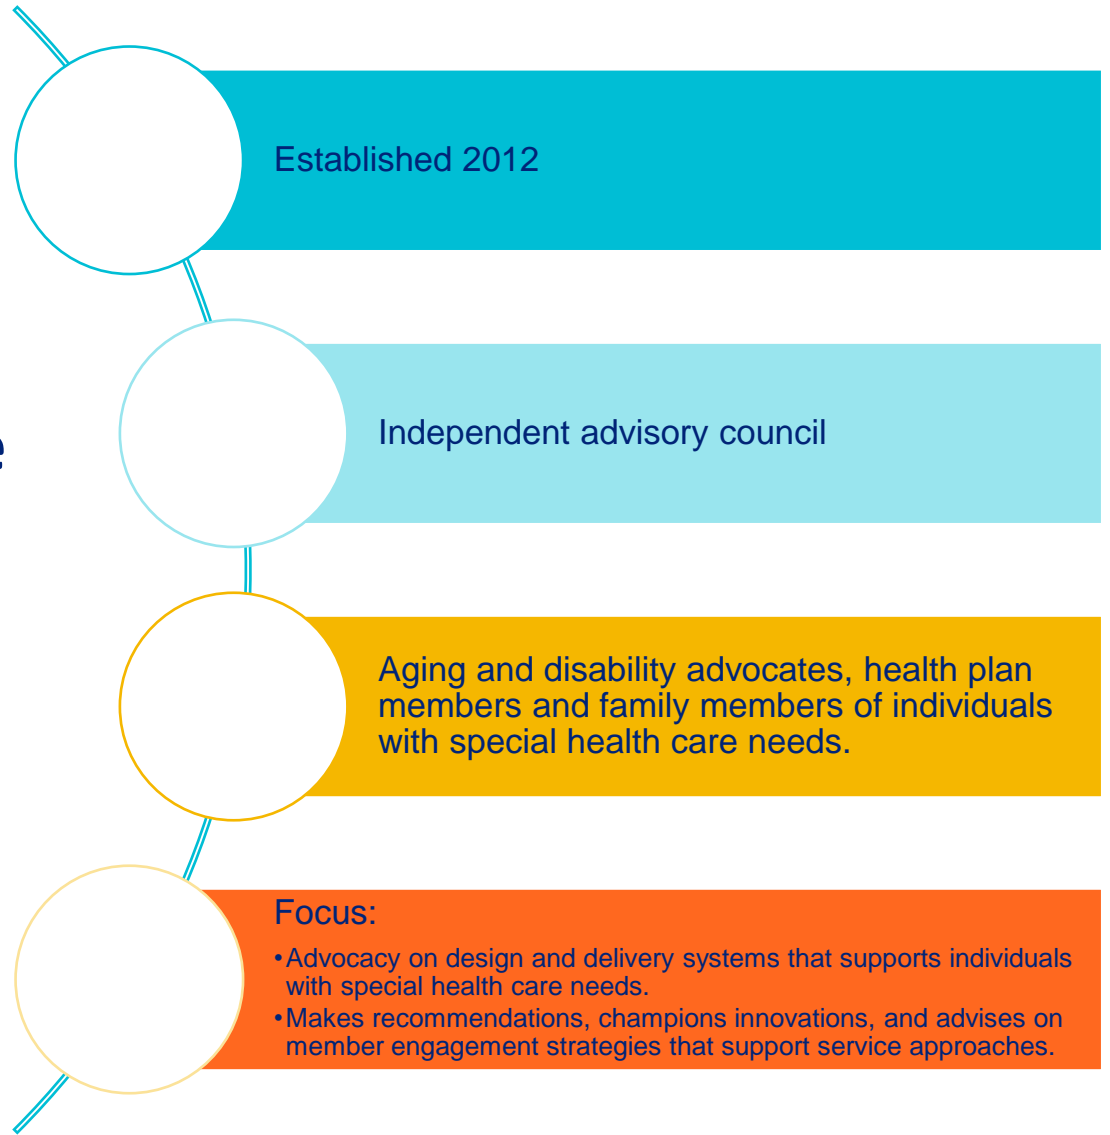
Established 2012

Independent advisory council

Aging and disability advocates, health plan members and family members of individuals with special health care needs.

Focus:

• Advocacy on design and delivery systems that supports individuals with special health care needs.
• Makes recommendations, champions innovations, and advises on member engagement strategies that support service approaches.